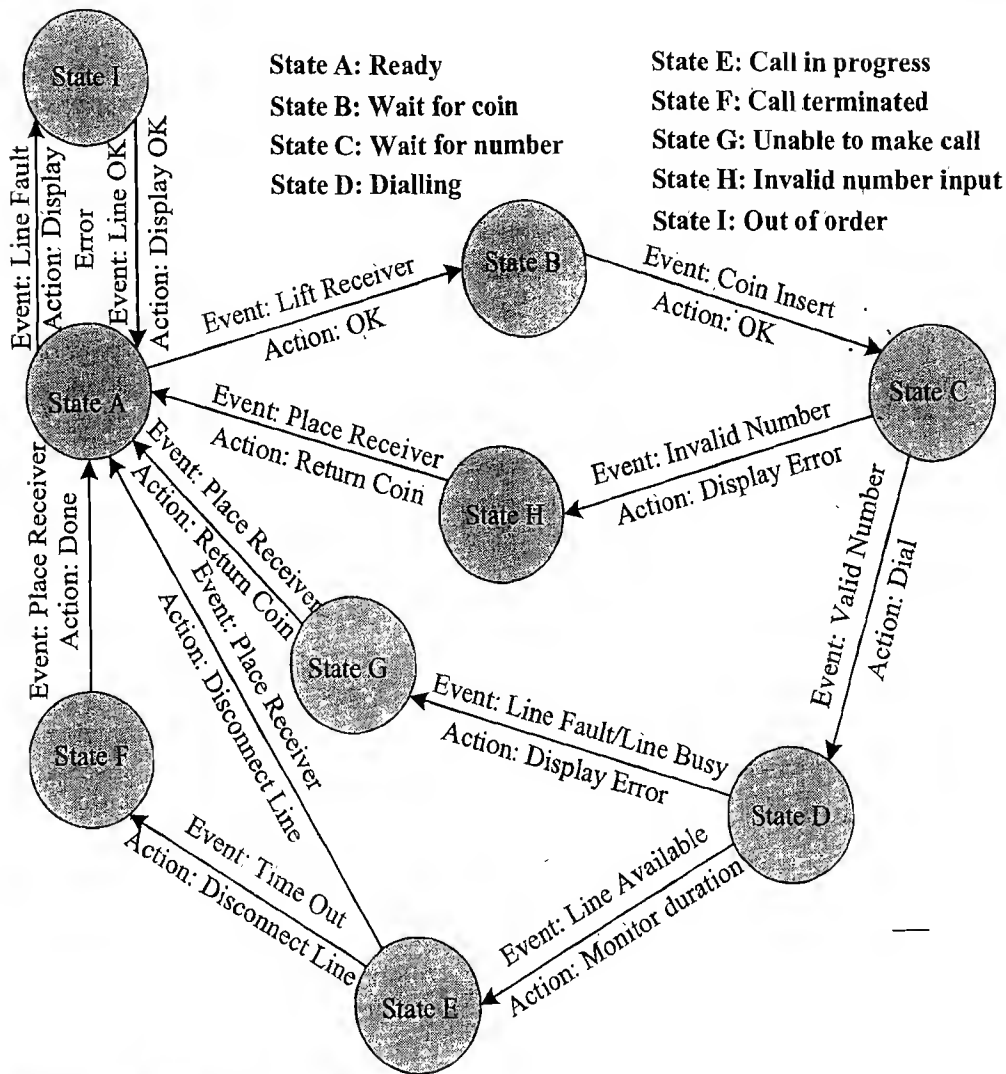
State A: Ready
State B: Wait for coin
State C: Wait for number
State D: Dialling

State E: Call in progress
State F: Call terminated
State G: Unable to make call
State H: Invalid number input
State I: Out of order

State I

Event: Line Fault
Action: Display Error
Event: Line OK
Action: Display OK

State A

Event: Lift Receiver
Action: OK

State B

Event: Coin Insert
Action: OK

State C

Event: Place Receiver
Action: Return Coin

Event: Invalid Number
Action: Display Error

State H

Event: Valid Number
Action: Dial

Event: Place Receiver
Action: Return Coin

State G

Event: Place Receiver
Action: Disconnect Line

Event: Place Receiver
Action: Done

Event: Line Fault/Line Busy
Action: Display Error

State F

State D

Event: Time Out
Action: Disconnect Line

Event: Line Available
Action: Monitor duration

State E